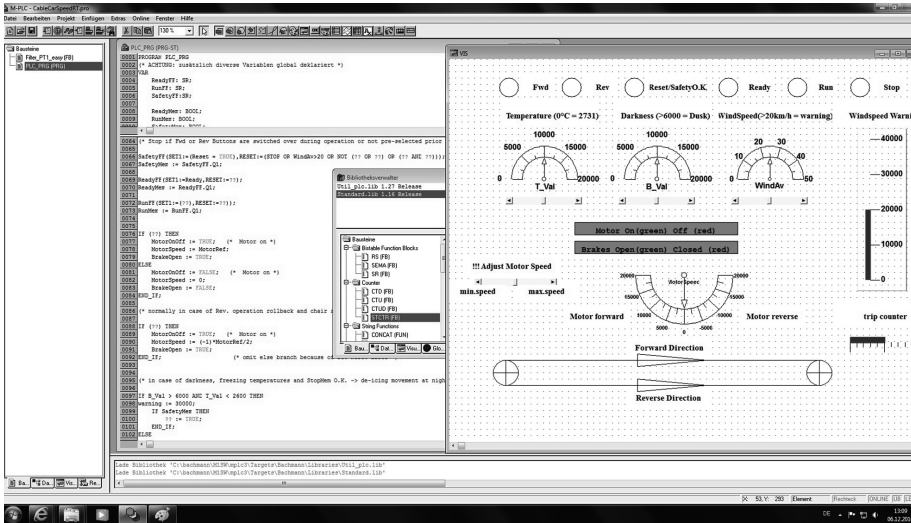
M-PLC - CableCarSpeedRT.pro
Datei Bearbeiten Projekt Einfügen Extras Online Fenster Hilfe

Bausteine
Filter_PT1_easy (FB)
PLC_PRG (PRG)

PLC_PRG (PRG-ST)
0001 PROGRAM PLC_PRG
0002 (* ACHTUNG: zusätzlich diverse Variablen global deklariert *)
0003 VAR
0004 ReadyFF: SR;
0005 RunFF: SR;
0006 SafetyFF:SR;
0007
0008 ReadyMer: BOOL;
0009 RunMer: BOOL;

0064 (* Stop if Fwd or Rev Buttons are switched over during operation or not pre-selected prior
0065
0066 SafetyFF(SET1:=(Reset = TRUE),RESET:=(STOP OR WindAv>20 OR NOT (?? OR ??) OR (?? AND ??)));
0067 SafetyMer := SafetyFF.Q1;
0068
0069 ReadyFF(SET1:=Ready,RESET:=??);
0070 ReadyMer := ReadyFF.Q1;
0071
0072 RunFF(SET1:=??,RESET:=??);
0073 RunMer := RunFF.Q1;
0074
0075
0076 IF (??) THEN
0077 MotorOnOff := TRUE; (* Motor on *)
0078 MotorSpeed := MotorRef;
0079 BrakeOpen := TRUE;
0080 ELSE
0081 MotorOnOff := FALSE; (* Motor on *)
0082 MotorSpeed := 0;
0083 BrakeOpen := FALSE;
0084 END_IF;
0085
0086 (* normally in case of Rev. operation rollback and chair a
0087
0088 IF (??) THEN
0089 MotorOnOff := TRUE; (* Motor on *)
0090 MotorSpeed := (-1)*MotorRef/2;
0091 BrakeOpen := TRUE;
0092 END_IF; (* omit else branch because of
0093
0094
0095 (* in case of darkness, freezing temperatures and StopMem O.K. -> de-icing movement at nigh
0096
0097 IF B_Val > 6000 AND T_Val < 2600 THEN
0098 warning := 30000;
0099 IF SafetyMer THEN
0100 ?? := TRUE;
0101 END_IF;
0102 ELSE

Bibliotheksverwalter
Util_plc.lib 1.27 Release
Standard.lib 1.16 Release

Bausteine
Bistable Function Blocks
RS (FB)
SEMA (FB)
SR (FB)
Counter
CTD (FB)
CTU (FB)
CTUD (FB)
CTCTR (FB)
String Functions
CONCAT (FUN)
Bau... Dat... Visu... Glo...

VIS
Fwd
Rev
Reset/SafetyO.K.
Ready
Run
Stop
Temperature (0°C = 2731)
Darkness (>6000 = Dusk)
WindSpeed(>20km/h = warning)
Windspeed Warn
10000
5000
15000
0
20000
T_Val
10000
5000
15000
0
20000
B_Val
20 30
10
40
0
50
WindAv
40000
30000
20000
10000
0
Motor On(green) Off (red)
Brakes Open(green) Closed (red)
!!! Adjust Motor Speed
min.speed
max.speed
20000
-20000
motor speec
15000
-15000
10000
-10000
5000
0
-5000
Motor forward
Motor reverse
trip counter
Forward Direction
Reverse Direction

Lade Bibliothek 'C:\bachmann\M1SW\mplc3\Targets\Bachmann\Libraries\Util_plc.lib'
Lade Bibliothek 'C:\bachmann\M1SW\mplc3\Targets\Bachmann\Libraries\Standard.lib'

Ba... Da... Vis... Re...

Z: 53, Y: 293 Element: Rechteck ONLINE OB LE

DE 13:09 06.12.201